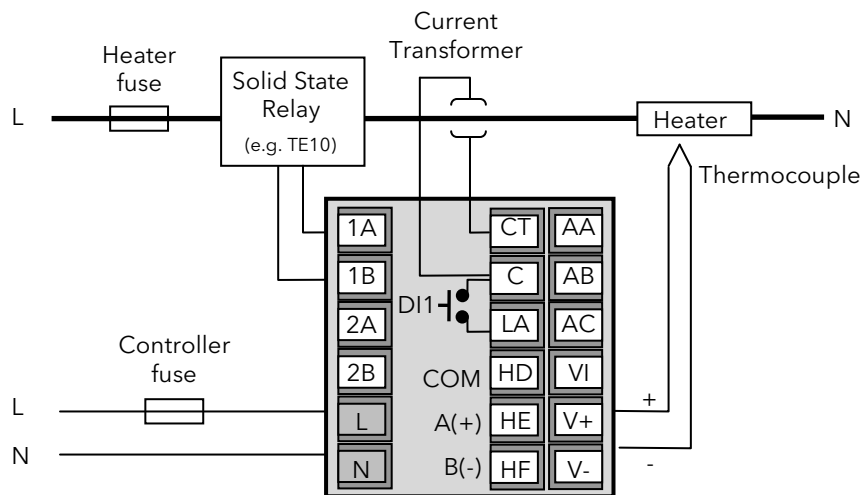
Current Transformer

Heater fuse

Solid State Relay (e.g. TE10)

L

Heater

N

Thermocouple

1A

CT

AA

1B

C

AB

DI1

2A

LA

AC

Controller fuse

2B

COM

HD

VI

L

L

A(+)

HE

V+

+

N

N

B(-)

HF

V-

-